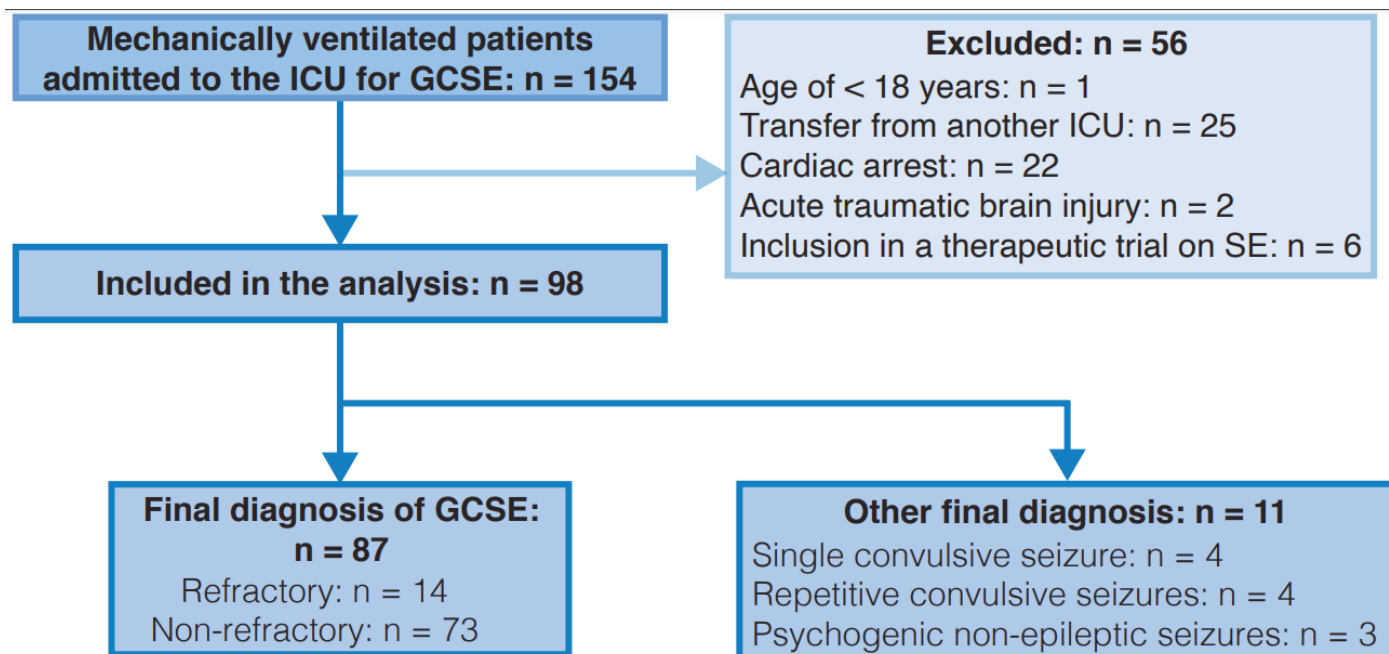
Mechanically ventilated patients admitted to the ICU for GCSE: n = 154

Excluded: n = 56
Age of < 18 years: n = 1
Transfer from another ICU: n = 25
Cardiac arrest: n = 22
Acute traumatic brain injury: n = 2
Inclusion in a therapeutic trial on SE: n = 6

Included in the analysis: n = 98

Final diagnosis of GCSE: n = 87
Refractory: n = 14
Non-refractory: n = 73

Other final diagnosis: n = 11
Single convulsive seizure: n = 4
Repetitive convulsive seizures: n = 4
Psychogenic non-epileptic seizures: n = 3